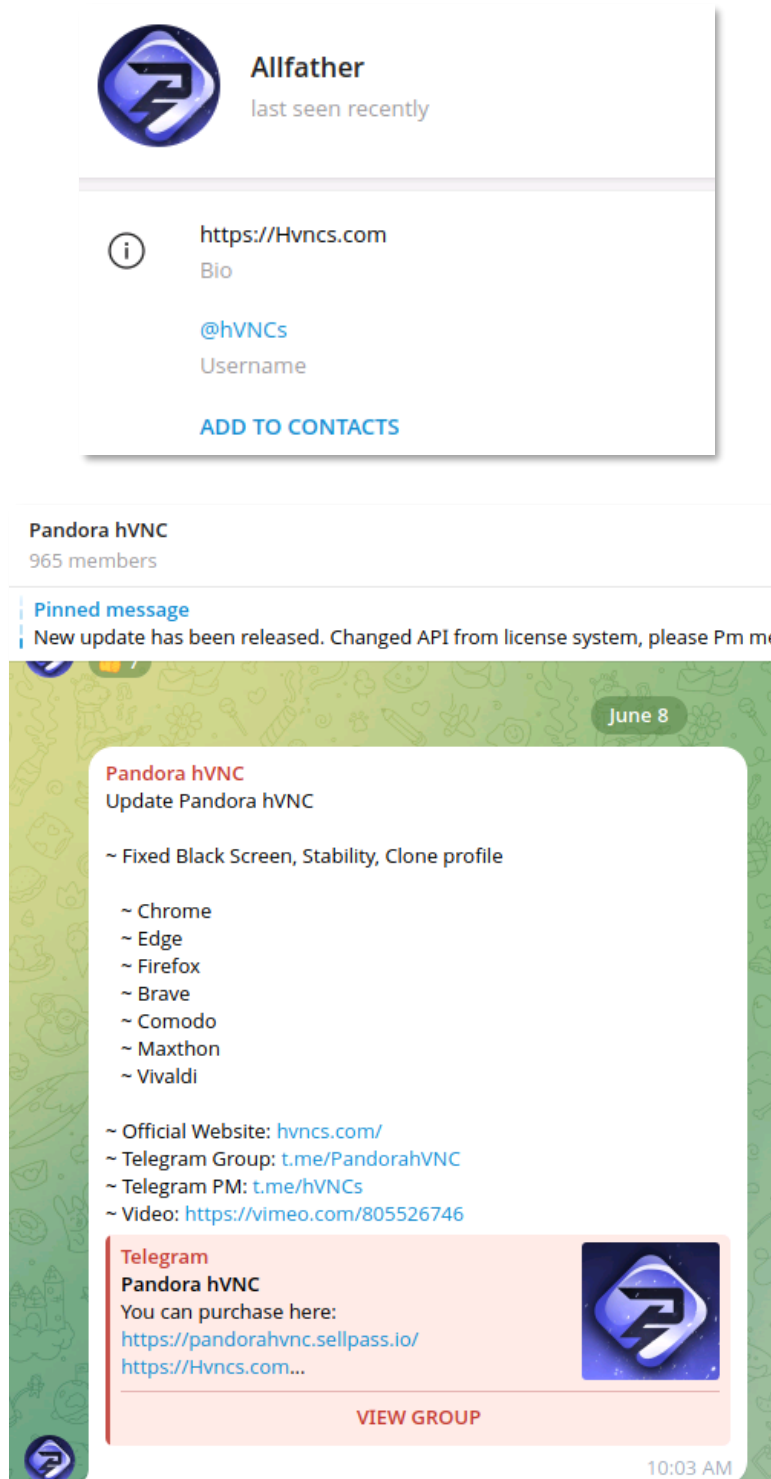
Allfather
last seen recently

https://Hvncs.com
Bio

@hVNCs
Username

ADD TO CONTACTS

Pandora hVNC
965 members

Pinned message
New update has been released. Changed API from license system, please Pm me

June 8

Pandora hVNC
Update Pandora hVNC

~ Fixed Black Screen, Stability, Clone profile

~ Chrome
~ Edge
~ Firefox
~ Brave
~ Comodo
~ Maxthon
~ Vivaldi

~ Official Website: hvncs.com/
~ Telegram Group: t.me/PandorahVNC
~ Telegram PM: t.me/hVNCs
~ Video: https://vimeo.com/805526746

Telegram
Pandora hVNC
You can purchase here:
https://pandorahvnc.sellpass.io/
https://Hvncs.com...

VIEW GROUP

10:03 AM